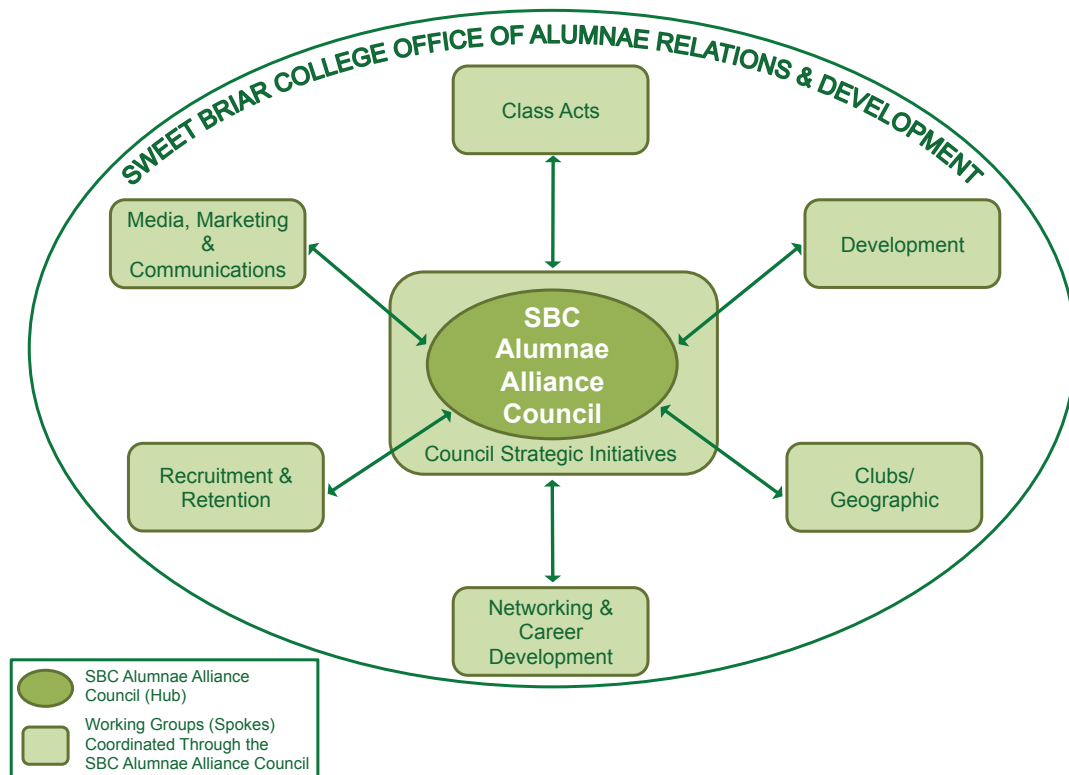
SWEET BRIAR COLLEGE OFFICE OF ALUMNAE RELATIONS & DEVELOPMENT

Class Acts

Media, Marketing & Communications

Development

SBC Alumnae Alliance Council

Council Strategic Initiatives

Recruitment & Retention

Clubs/ Geographic

Networking & Career Development

SBC Alumnae Alliance Council (Hub)

Working Groups (Spokes) Coordinated Through the SBC Alumnae Alliance Council